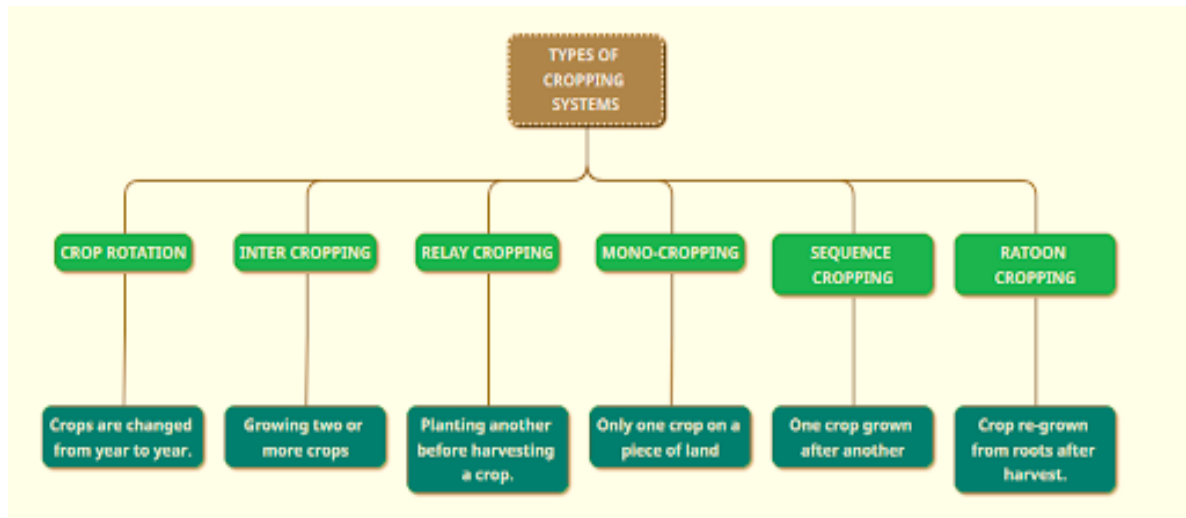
TYPES OF CROPPING SYSTEMS

CROP ROTATION

Crops are changed from year to year.

INTER CROPPING

Growing two or more crops

RELAY CROPPING

Planting another before harvesting a crop.

MONO-CROPPING

Only one crop on a piece of land

SEQUENCE CROPPING

One crop grown after another

RATOON CROPPING

Crop re-grown from roots after harvest.